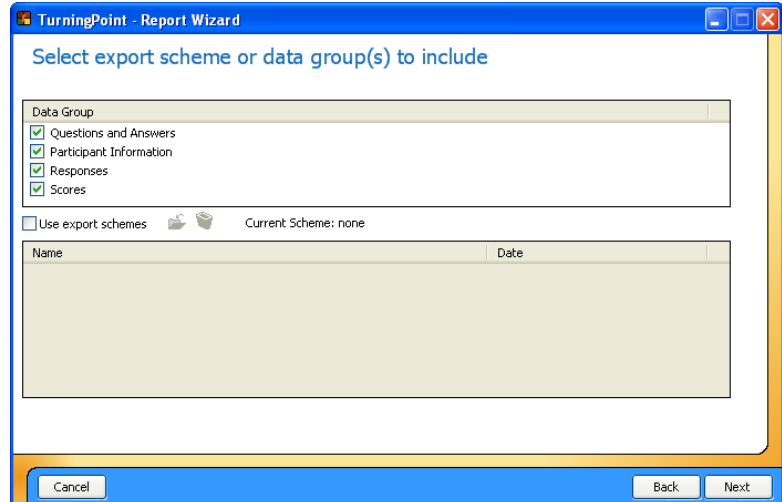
TurningPoint - Report Wizard

Select export scheme or data group(s) to include

Data Group
Questions and Answers
Participant Information
Responses
Scores

Use export schemes

Current Scheme: none

| Name | Date |
|---|---|

Cancel

Back

Next